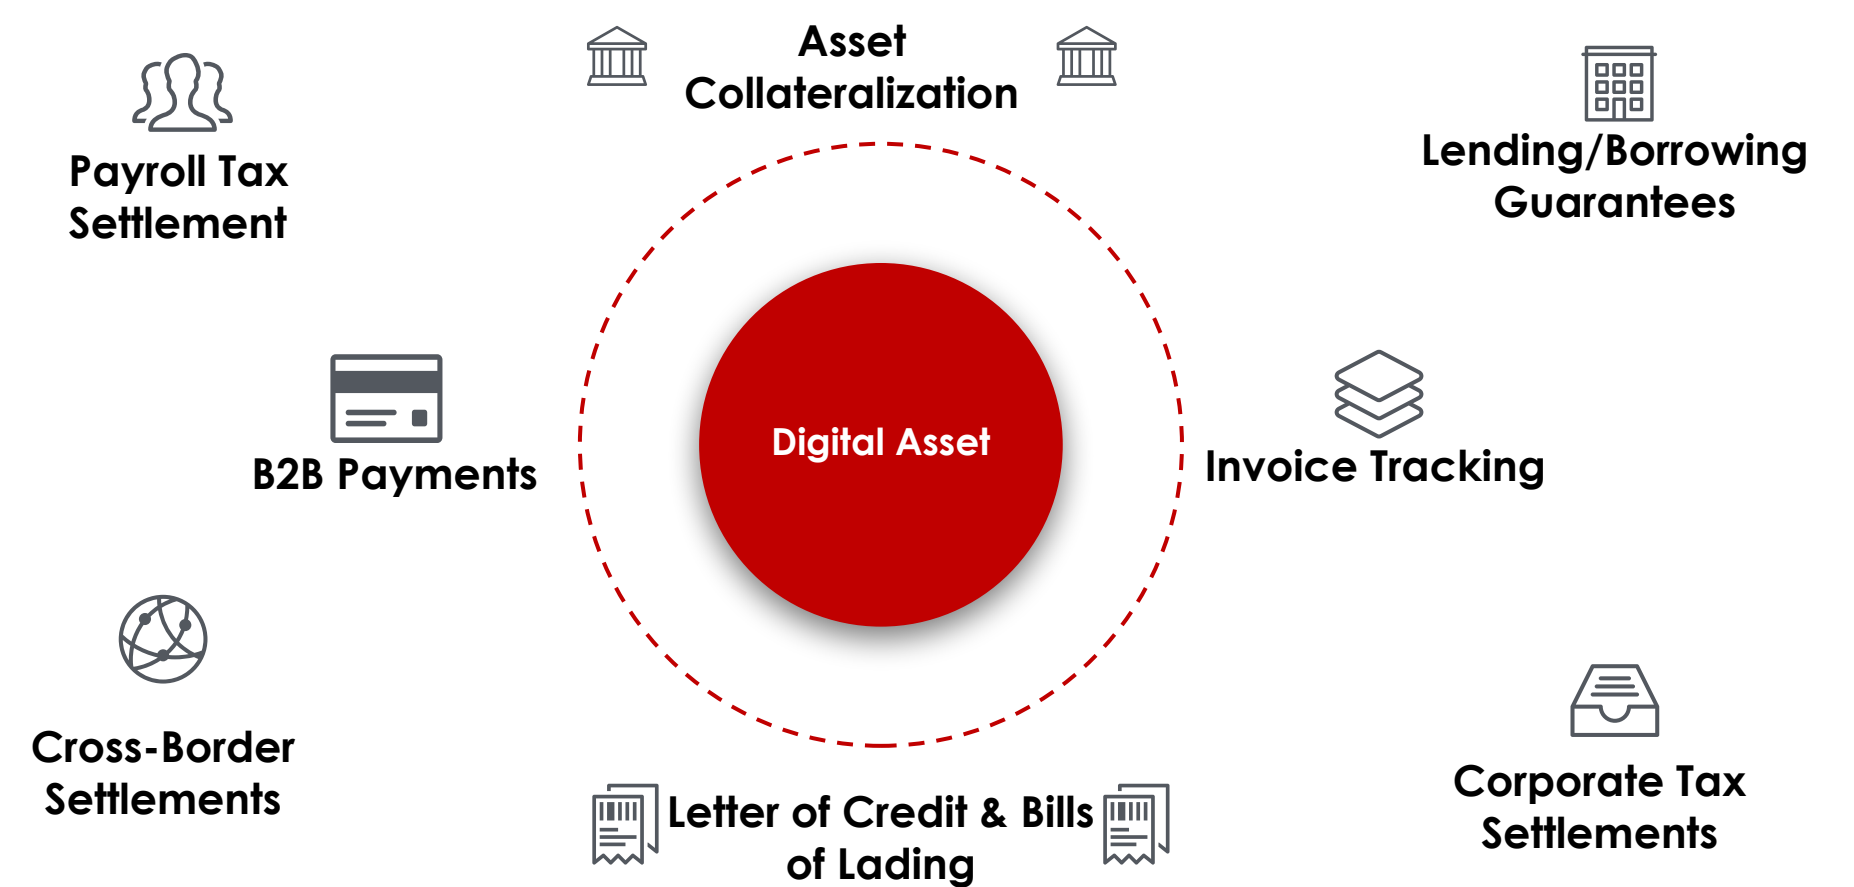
Asset Collateralization

Payroll Tax Settlement

Lending/Borrowing Guarantees

Digital Asset

B2B Payments

Invoice Tracking

Cross-Border Settlements

Letter of Credit & Bills of Lading

Corporate Tax Settlements